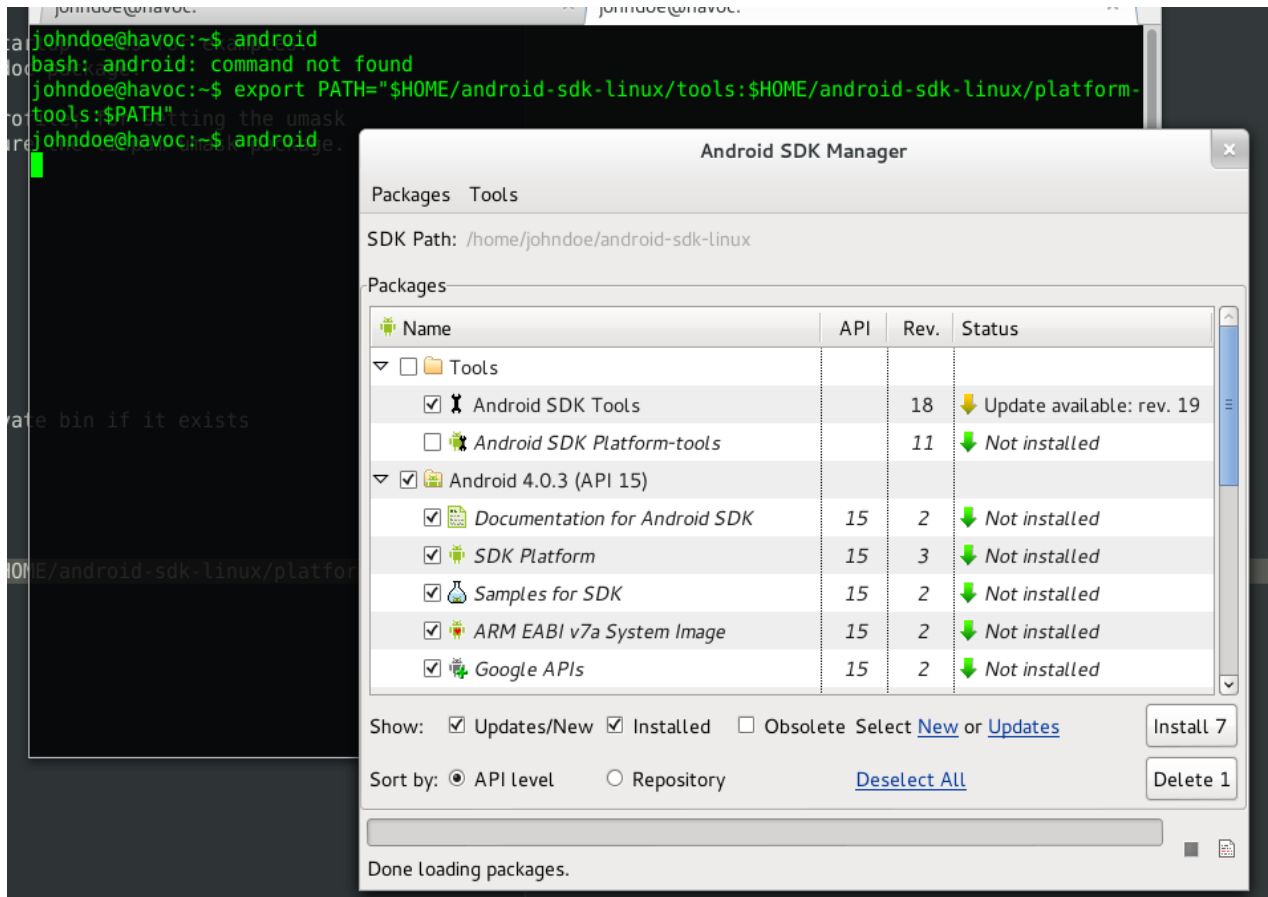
johndoe@havoc: johndoe@havoc:

johndoe@havoc:~$ android
bash: android: command not found
johndoe@havoc:~$ export PATH="$HOME/android-sdk-linux/tools:$HOME/android-sdk-linux/platform-tools:$PATH"
johndoe@havoc:~$ android

tting the umask

vate bin if it exists

HOME/android-sdk-linux/platfor

Android SDK Manager

Packages Tools

SDK Path: /home/johndoe/android-sdk-linux

Packages

| Name | API | Rev. | Status |
|---|---|---|---|
| Tools | | | |
| Android SDK Tools | | 18 | Update available: rev. 19 |
| Android SDK Platform-tools | | 11 | Not installed |
| Android 4.0.3 (API 15) | | | |
| Documentation for Android SDK | 15 | 2 | Not installed |
| SDK Platform | 15 | 3 | Not installed |
| Samples for SDK | 15 | 2 | Not installed |
| ARM EABI v7a System Image | 15 | 2 | Not installed |
| Google APIs | 15 | 2 | Not installed |

Show: Updates/New Installed Obsolete Select New or Updates Install 7

Sort by: API level Repository Deselect All Delete 1

Done loading packages.